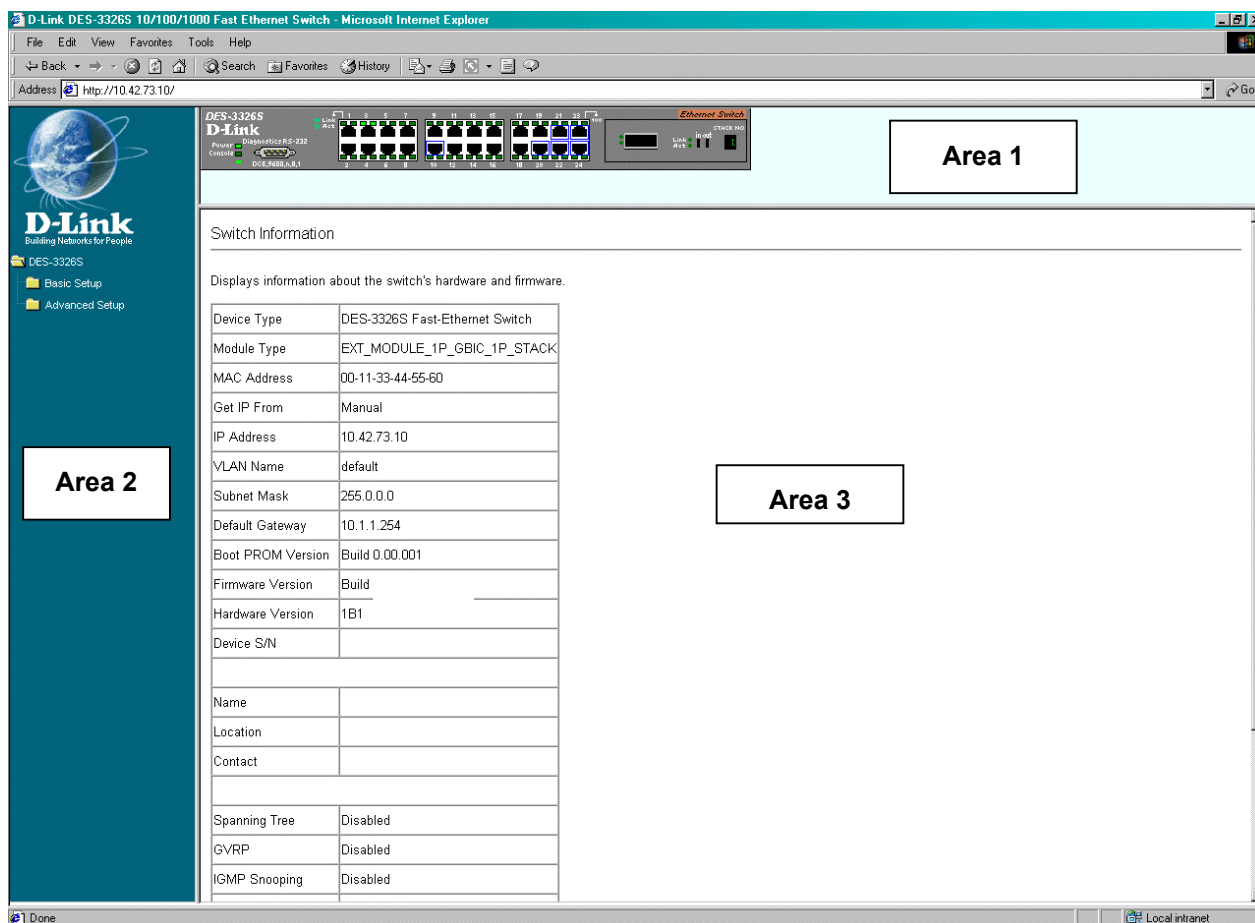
D-Link DES-3326S 10/100/1000 Fast Ethernet Switch - Microsoft Internet Explorer

File Edit View Favorites Tools Help

Back Search Favorites History

Address http://10.42.73.10/

Go

DES-3326S
D-Link
Link Act
Power Console
Diagnostics RS-232
DCE,9600,n,8,1
1 3 5 7 9 11 13 15 17 19 21 23
2 4 6 8 10 12 14 16 18 20 22 24
Ethernet Switch
STACK NO
Link Act
in out

Area 1

D-Link
Building Networks for People

DES-3326S
Basic Setup
Advanced Setup

Area 2

Switch Information

Displays information about the switch's hardware and firmware.

| | |
|---|---|
| Device Type | DES-3326S Fast-Ethernet Switch |
| Module Type | EXT_MODULE_1P_GBIC_1P_STACK |
| MAC Address | 00-11-33-44-55-60 |
| Get IP From | Manual |
| IP Address | 10.42.73.10 |
| VLAN Name | default |
| Subnet Mask | 255.0.0.0 |
| Default Gateway | 10.1.1.254 |
| Boot PROM Version | Build 0.00.001 |
| Firmware Version | Build |
| Hardware Version | 1B1 |
| Device S/N | |
| | |
| Name | |
| Location | |
| Contact | |
| | |
| Spanning Tree | Disabled |
| GVRP | Disabled |
| IGMP Snooping | Disabled |

Area 3

Done

Local intranet